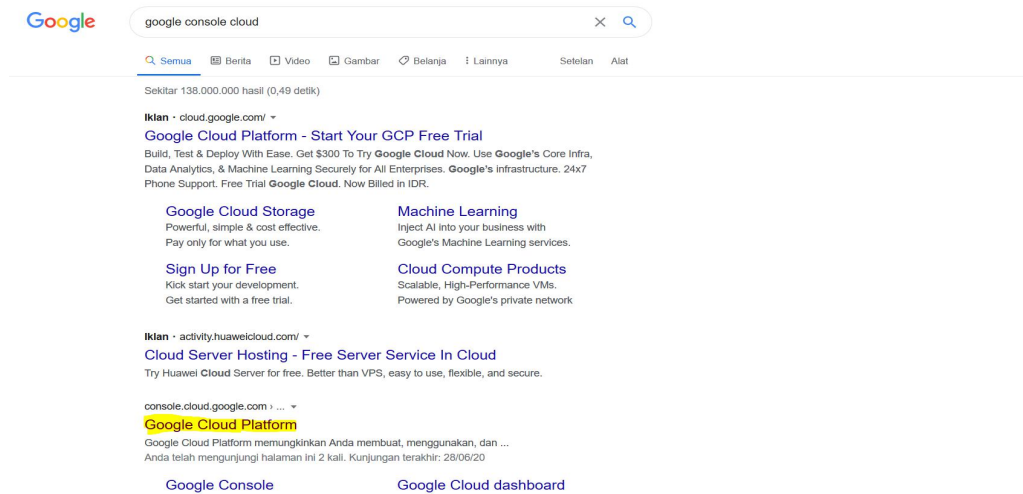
Google

google console cloud

Semua  Berita  Video  Gambar  Belanja  Lainnya  Setelan  Alat

Sekitar 138.000.000 hasil (0,49 detik)

Iklan · cloud.google.com/

Google Cloud Platform - Start Your GCP Free Trial

Build, Test & Deploy With Ease. Get $300 To Try Google Cloud Now. Use Google's Core Infra, Data Analytics, & Machine Learning Securely for All Enterprises. Google's infrastructure. 24x7 Phone Support. Free Trial Google Cloud. Now Billed in IDR.

Google Cloud Storage
Powerful, simple & cost effective. Pay only for what you use.

Machine Learning
Inject AI into your business with Google's Machine Learning services.

Sign Up for Free
Kick start your development. Get started with a free trial.

Cloud Compute Products
Scalable, High-Performance VMs. Powered by Google's private network

Iklan · activity.huaweicloud.com/

Cloud Server Hosting - Free Server Service In Cloud

Try Huawei Cloud Server for free. Better than VPS, easy to use, flexible, and secure.

console.cloud.google.com › ...

Google Cloud Platform

Google Cloud Platform memungkinkan Anda membuat, menggunakan, dan ...
Anda telah mengunjungi halaman ini 2 kali. Kunjungan terakhir: 28/06/20

Google Console

Google Cloud dashboard